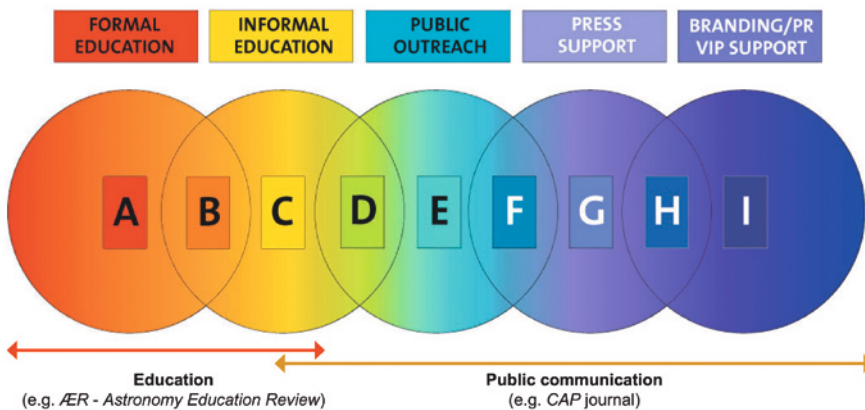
FORMAL EDUCATION

INFORMAL EDUCATION

PUBLIC OUTREACH

PRESS SUPPORT

BRANDING/PR VIP SUPPORT

A B C D E F G H I

Education
(e.g. ÆR - Astronomy Education Review)

Public communication
(e.g. CAP journal)